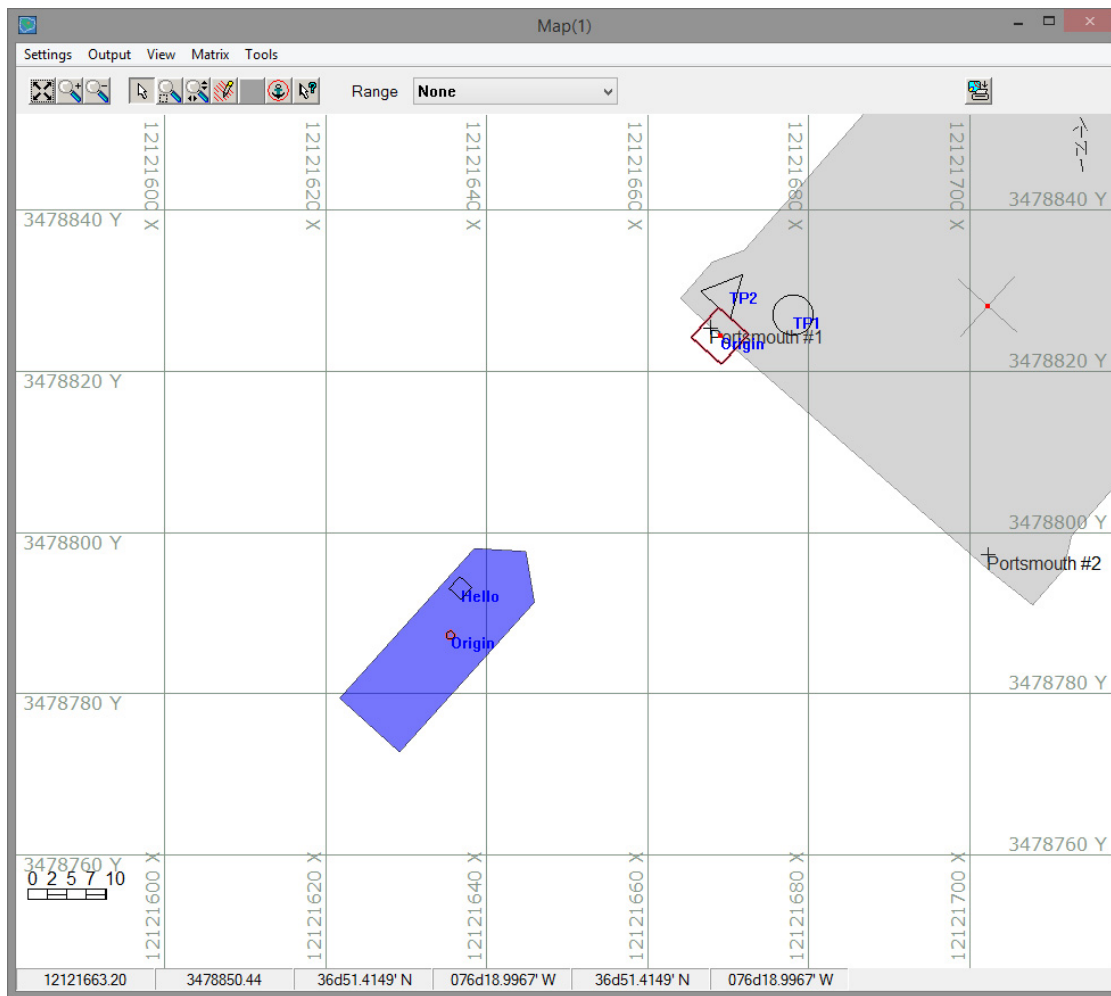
Map(1)

Settings Output View Matrix Tools

Range None

12121600 X 12121620 X 12121640 X 12121660 X 12121680 X 12121700 X

N

3478840 Y 3478840 Y

TP2

TP1

Portsmouth #1

Origin

3478820 Y 3478820 Y

3478800 Y 3478800 Y

Portsmouth #2

Hello

Origin

3478780 Y 3478780 Y

3478760 Y 3478760 Y

0 2 5 7 10

12121600 X 12121620 X 12121640 X 12121660 X 12121680 X 12121700 X

| 12121663.20 | 3478850.44 | 36d51.4149' N | 076d18.9967' W | 36d51.4149' N | 076d18.9967' W |
|---|---|---|---|---|---|